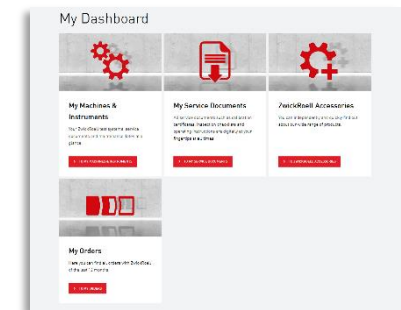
My Dashboard

My Machines & Instruments

Your ZwickRoell test systems, service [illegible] at a glance.

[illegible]

My Service Documents

All service documents such as calibration certificates, inspection checklists and operating instructions digitally at your fingertips at all times.

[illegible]

ZwickRoell Accessories

You can independently and quickly find out about our wide range of products.

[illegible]

My Orders

Here you can find all orders with ZwickRoell of the last 12 months.

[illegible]